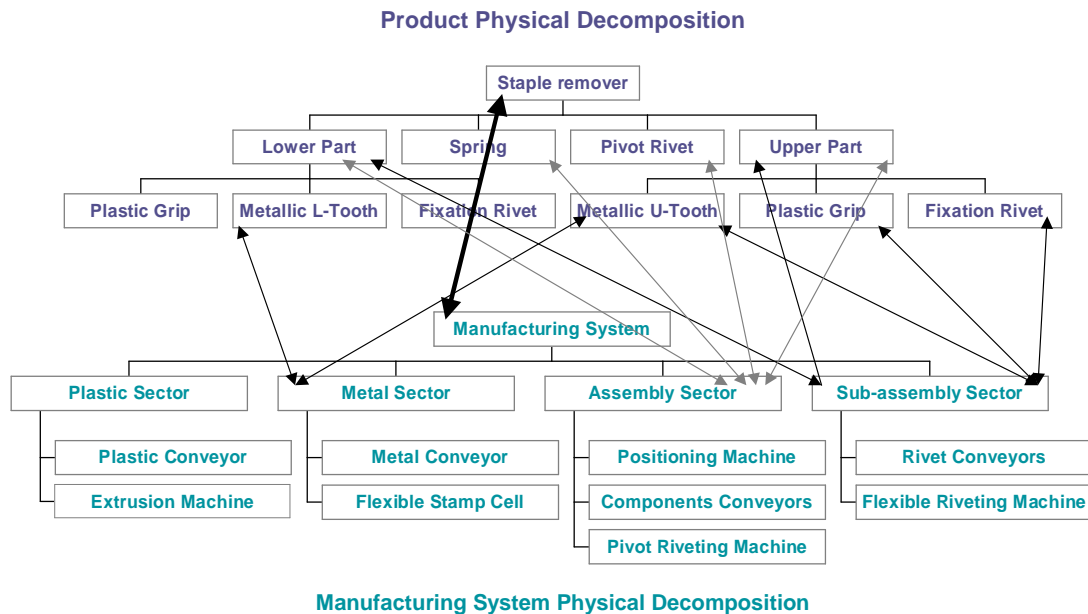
Product Physical Decomposition

Staple remover

Lower Part
Spring
Pivot Rivet
Upper Part

Plastic Grip
Metallic L-Tooth
Fixation Rivet
Metallic U-Tooth
Plastic Grip
Fixation Rivet

Manufacturing System

Plastic Sector
Metal Sector
Assembly Sector
Sub-assembly Sector

Plastic Conveyor
Extrusion Machine

Metal Conveyor
Flexible Stamp Cell

Positioning Machine
Components Conveyors
Pivot Riveting Machine

Rivet Conveyors
Flexible Riveting Machine

Manufacturing System Physical Decomposition